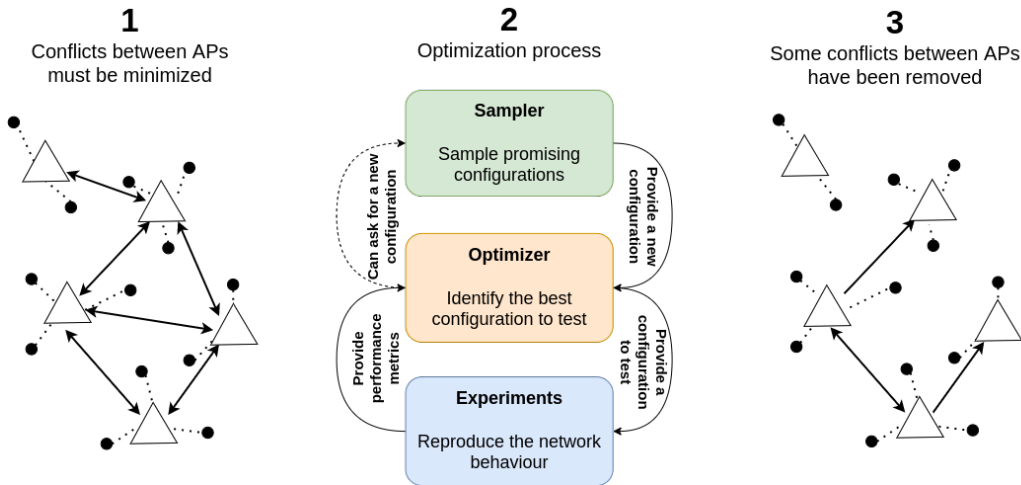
1
Conflicts between APs must be minimized

2
Optimization process

Sampler
Sample promising configurations

Provide a new configuration

Can ask for a new configuration

Optimizer
Identify the best configuration to test

Provide performance metrics

Provide a configuration to test

Experiments
Reproduce the network behaviour

3
Some conflicts between APs have been removed